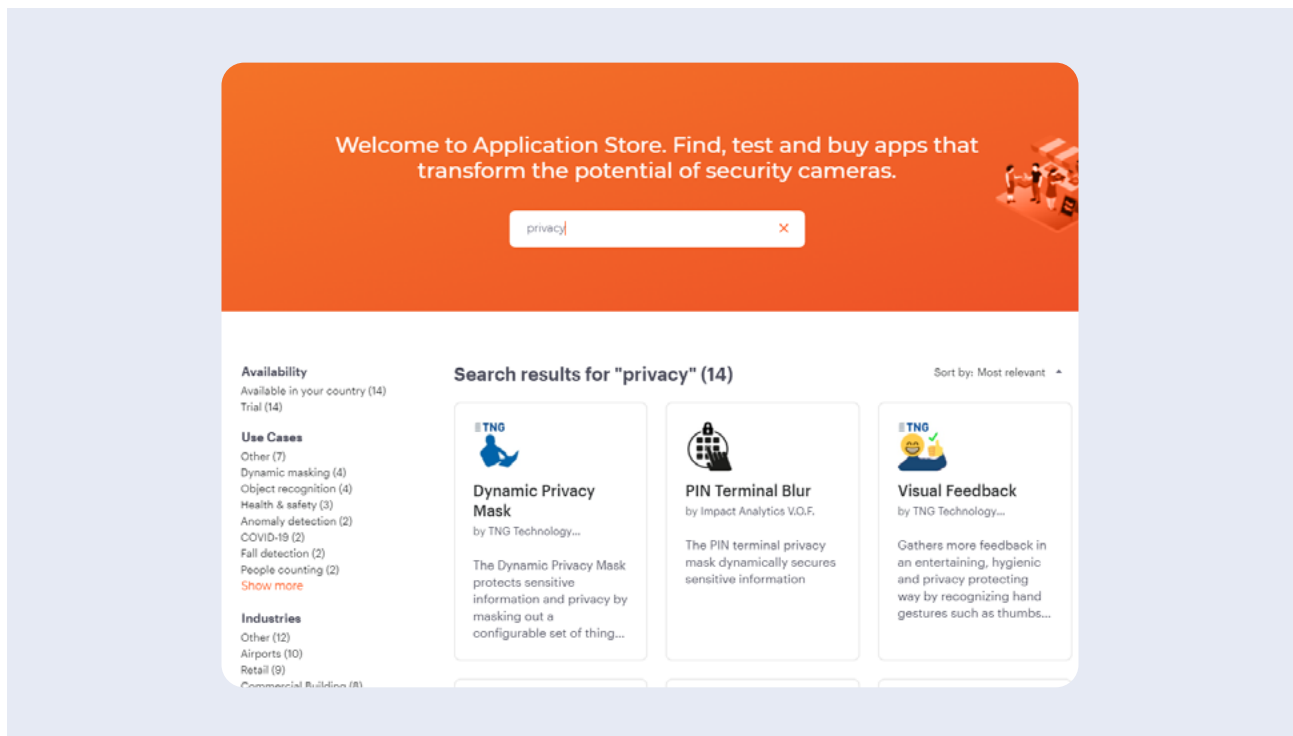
Welcome to Application Store. Find, test and buy apps that transform the potential of security cameras.

privacy ×

Availability
Available in your country (14)
Trial (14)

Use Cases
Other (7)
Dynamic masking (4)
Object recognition (4)
Health & safety (3)
Anomaly detection (2)
COVID-19 (2)
Fall detection (2)
People counting (2)
Show more

Industries
Other (12)
Airports (10)
Retail (9)
Commercial Building (8)

Search results for "privacy" (14)

Sort by: Most relevant

TNG
Dynamic Privacy Mask
by TNG Technology...
The Dynamic Privacy Mask protects sensitive information and privacy by masking out a configurable set of thing...

PIN Terminal Blur
by Impact Analytics V.O.F.
The PIN terminal privacy mask dynamically secures sensitive information

TNG
Visual Feedback
by TNG Technology...
Gathers more feedback in an entertaining, hygienic and privacy protecting way by recognizing hand gestures such as thumbs...